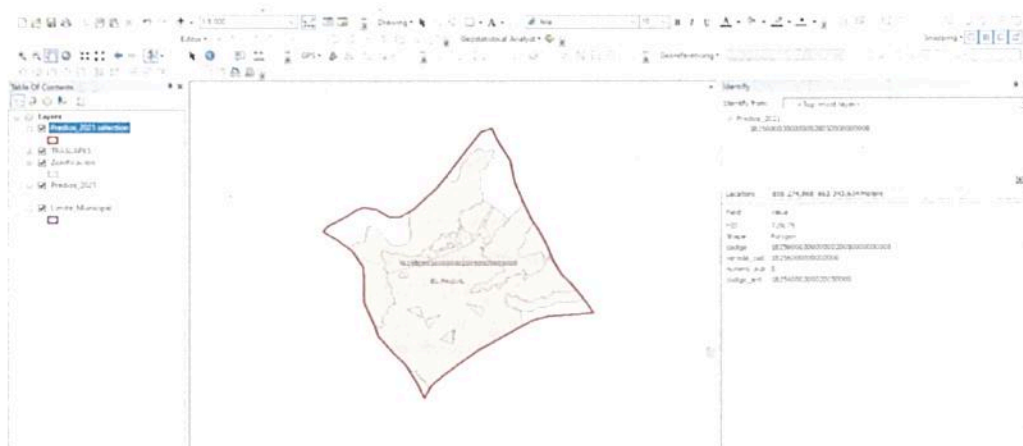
Drawing
Editor
Geostatistical Analyst
Georeferencing
Snapping

Table Of Contents
Layers
Predios_2021 selection
TRASLAPES
Zonificacion
Predios_2021
Limite_Municipal

EL PRADO

Identify
Identify from: <Top-most layer>
Predios_2021
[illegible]

Location: 818 274,868 862 243,634 Meters
Field | Value
FID | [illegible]
Shape | Polygon
codigo | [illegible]
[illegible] | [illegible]
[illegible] | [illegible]
codigo_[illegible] | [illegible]